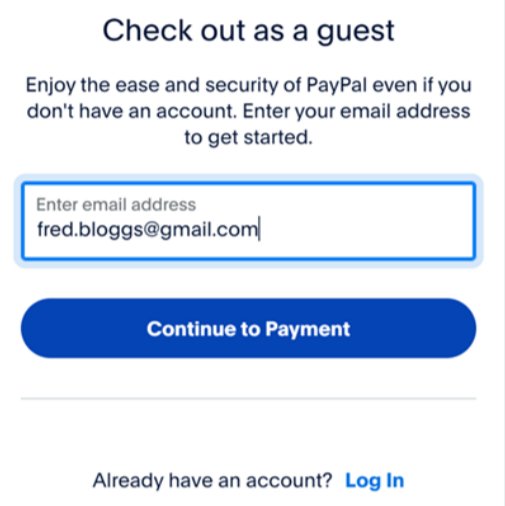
Check out as a guest

Enjoy the ease and security of PayPal even if you don't have an account. Enter your email address to get started.

Enter email address
fred.bloggs@gmail.com

Continue to Payment

Already have an account? Log In